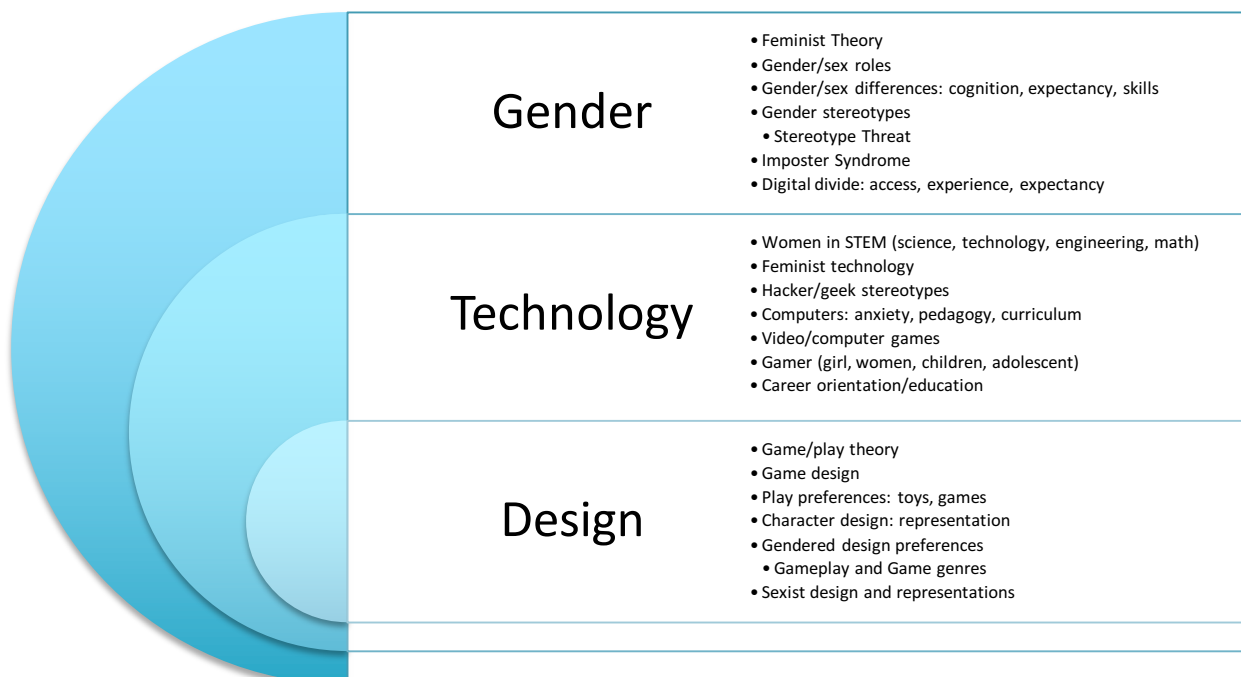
Gender

- Feminist Theory
- Gender/sex roles
- Gender/sex differences: cognition, expectancy, skills
- Gender stereotypes
  - Stereotype Threat
- Imposter Syndrome
- Digital divide: access, experience, expectancy

Technology

- Women in STEM (science, technology, engineering, math)
- Feminist technology
- Hacker/geek stereotypes
- Computers: anxiety, pedagogy, curriculum
- Video/computer games
- Gamer (girl, women, children, adolescent)
- Career orientation/education

Design

- Game/play theory
- Game design
- Play preferences: toys, games
- Character design: representation
- Gendered design preferences
  - Gameplay and Game genres
- Sexist design and representations